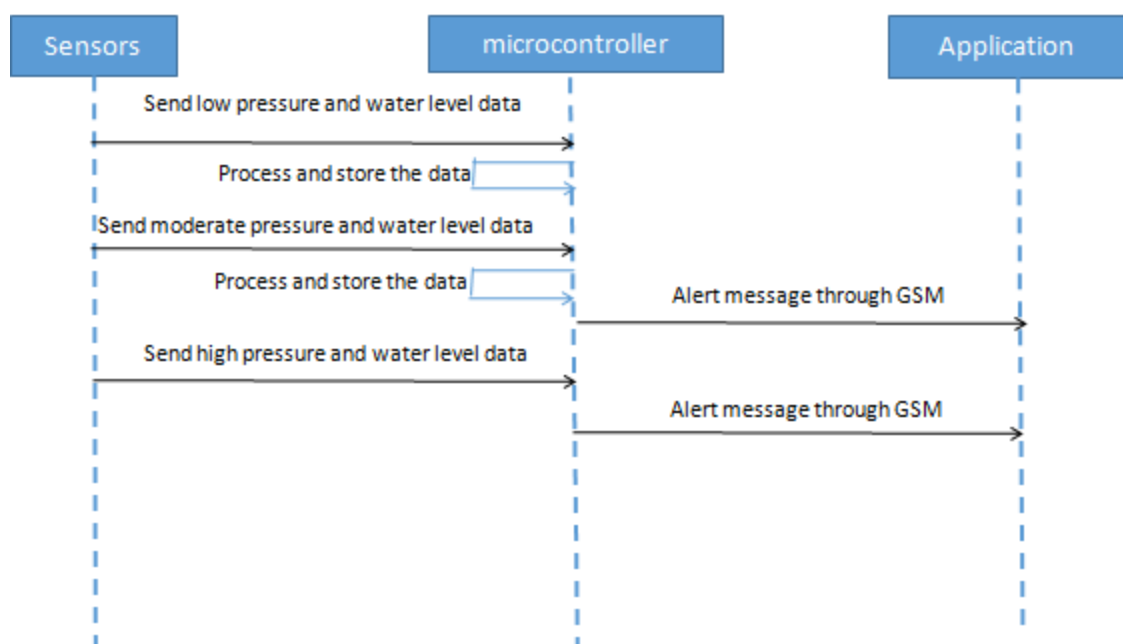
Sensors

microcontroller

Application

Send low pressure and water level data

Process and store the data

Send moderate pressure and water level data

Process and store the data

Alert message through GSM

Send high pressure and water level data

Alert message through GSM